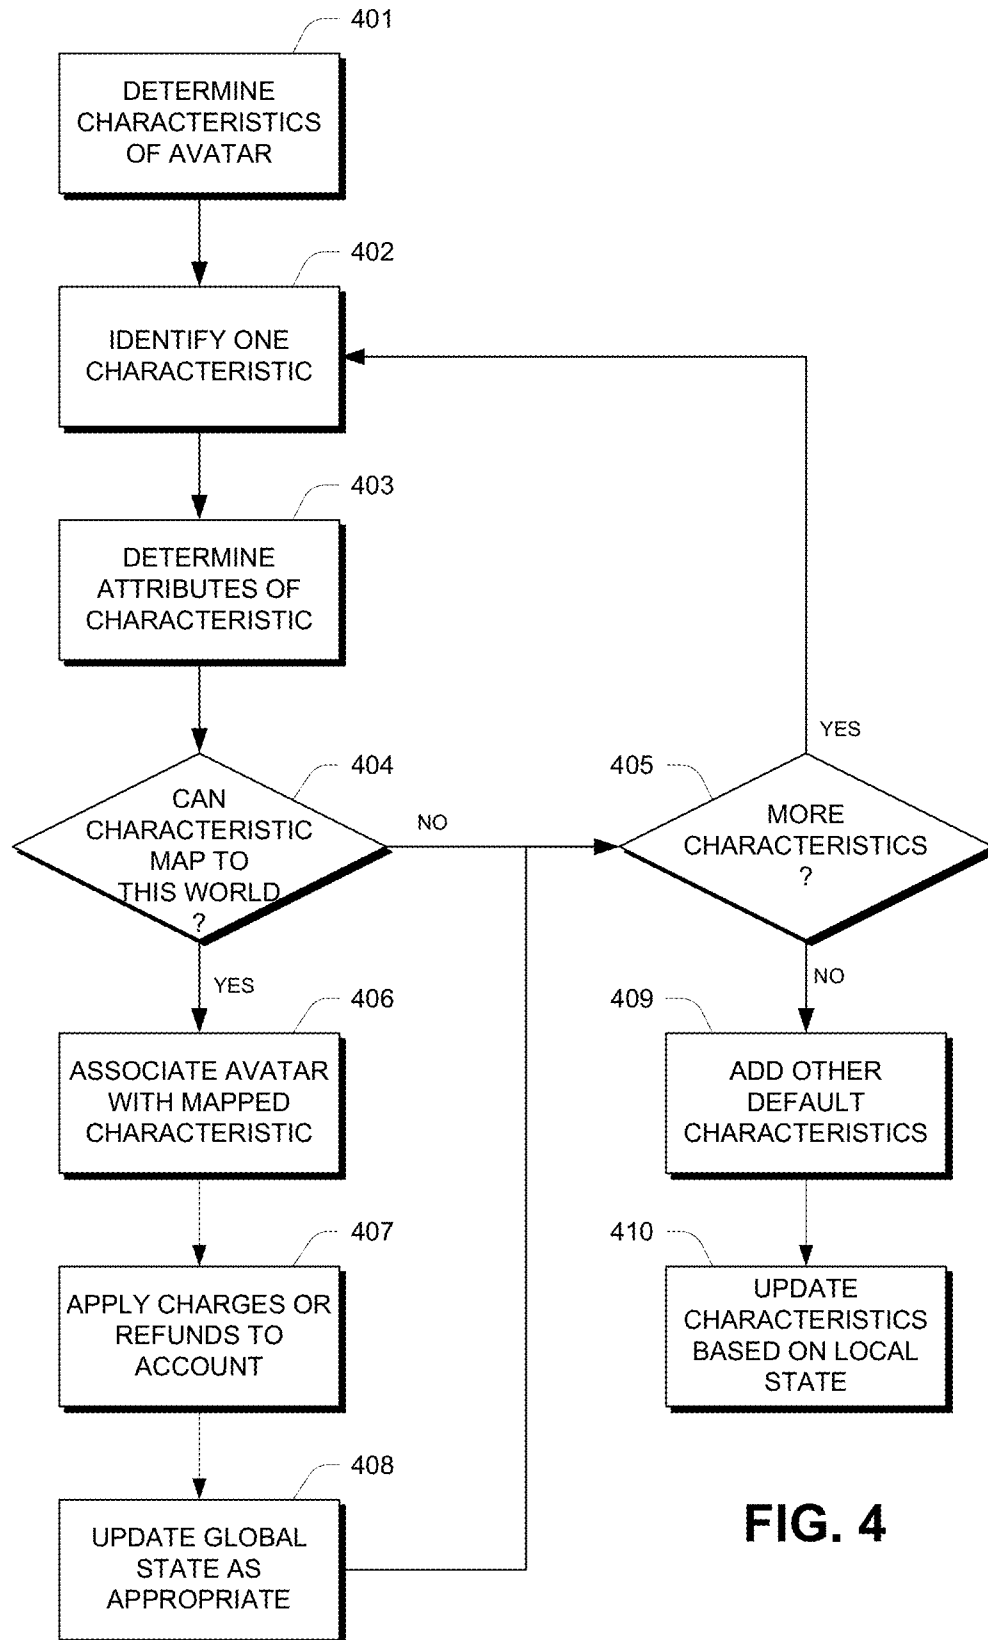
401
DETERMINE CHARACTERISTICS OF AVATAR

402
IDENTIFY ONE CHARACTERISTIC

403
DETERMINE ATTRIBUTES OF CHARACTERISTIC

404
CAN CHARACTERISTIC MAP TO THIS WORLD ?

NO

405
MORE CHARACTERISTICS ?

YES

YES

406
ASSOCIATE AVATAR WITH MAPPED CHARACTERISTIC

NO

409
ADD OTHER DEFAULT CHARACTERISTICS

407
APPLY CHARGES OR REFUNDS TO ACCOUNT

410
UPDATE CHARACTERISTICS BASED ON LOCAL STATE

408
UPDATE GLOBAL STATE AS APPROPRIATE

FIG. 4